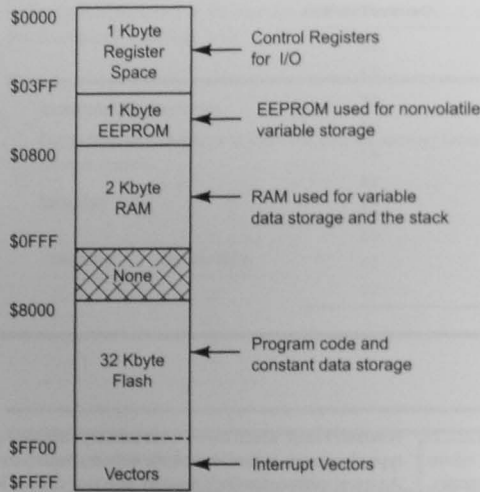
$0000
1 Kbyte Register Space
Control Registers for I/O
$03FF
1 Kbyte EEPROM
EEPROM used for nonvolatile variable storage
$0800
2 Kbyte RAM
RAM used for variable data storage and the stack
$0FFF
None
$8000
32 Kbyte Flash
Program code and constant data storage
$FF00
Vectors
Interrupt Vectors
$FFFF